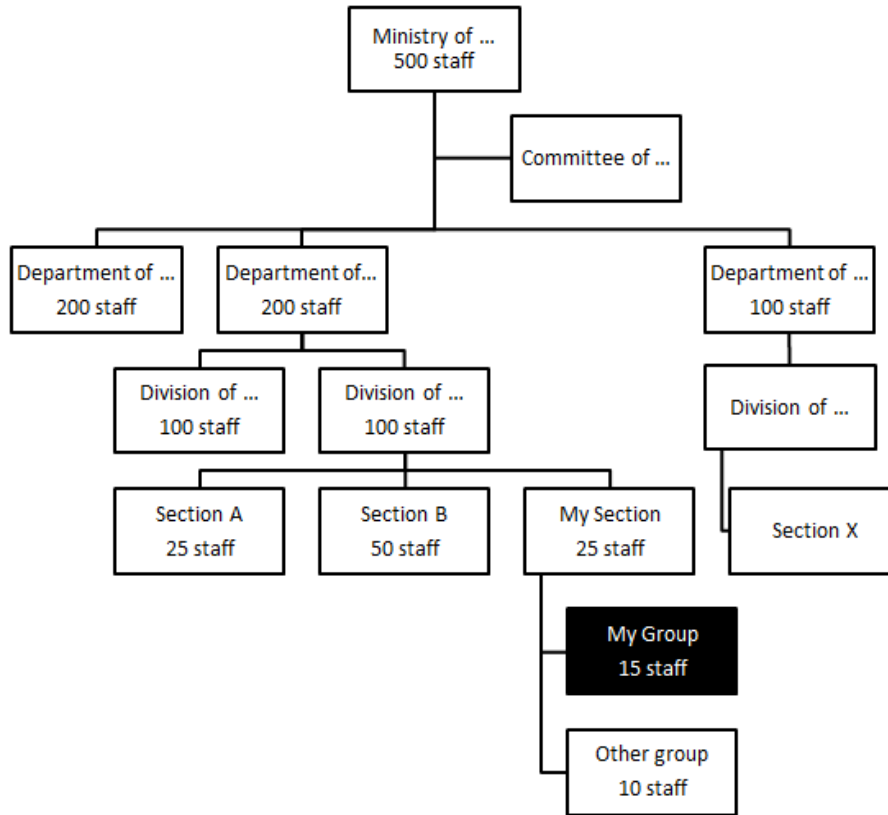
Ministry of ...
500 staff

Committee of ...

Department of ...
200 staff

Department of...
200 staff

Department of ...
100 staff

Division of ...
100 staff

Division of ...
100 staff

Division of ...

Section A
25 staff

Section B
50 staff

My Section
25 staff

Section X

My Group
15 staff

Other group
10 staff